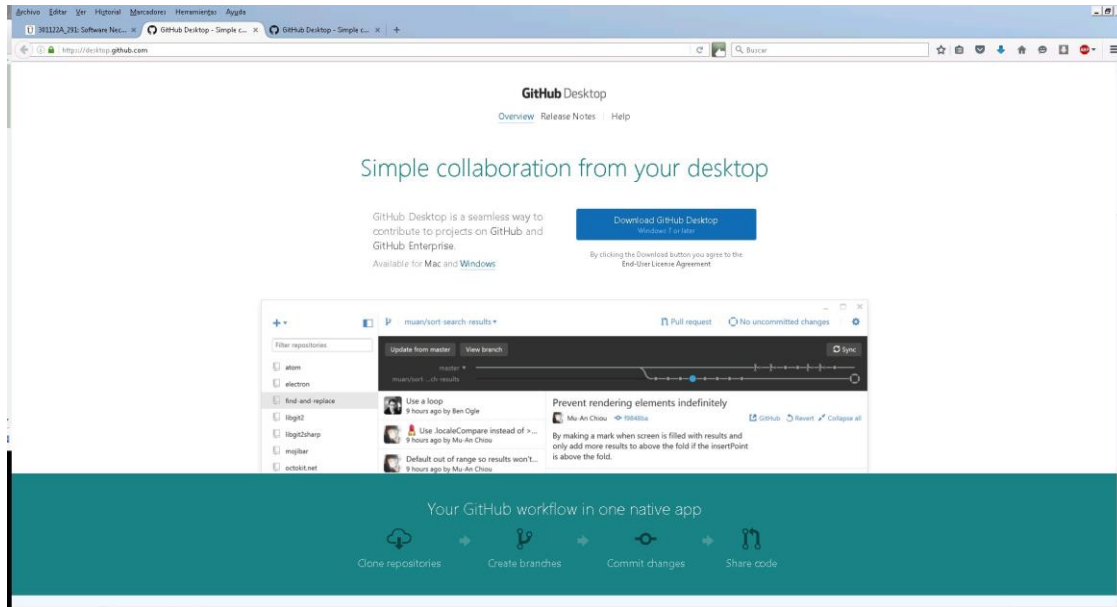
Archivo Editar Ver Historial Marcadores Herramientas Ayuda

301122A_291: Software Nec... × GitHub Desktop - Simple c... × GitHub Desktop - Simple c... × +

https://desktop.github.com

Buscar

GitHub Desktop

Overview Release Notes Help

Simple collaboration from your desktop

GitHub Desktop is a seamless way to contribute to projects on GitHub and GitHub Enterprise.

Available for Mac and Windows

Download GitHub Desktop
Windows 7 or later

By clicking the Download button you agree to the End-User License Agreement

muan/sort-search-results

Pull request No uncommitted changes

Filter repositories

atom

electron

find-and-replace

libgit2

libgit2sharp

mojibar

octokit.net

Update from master View branch

Sync

master

muan/sort...ch-results

Use a loop
9 hours ago by Ben Ogle

Use .localeCompare instead of >...
9 hours ago by Mu-An Chiou

Default out of range so results won't...
9 hours ago by Mu-An Chiou

Prevent rendering elements indefinitely

Mu-An Chiou f984fba

GitHub Revert Collapse all

By making a mark when screen is filled with results and only add more results to above the fold if the insertPoint is above the fold.

Your GitHub workflow in one native app

Clone repositories

Create branches

Commit changes

Share code